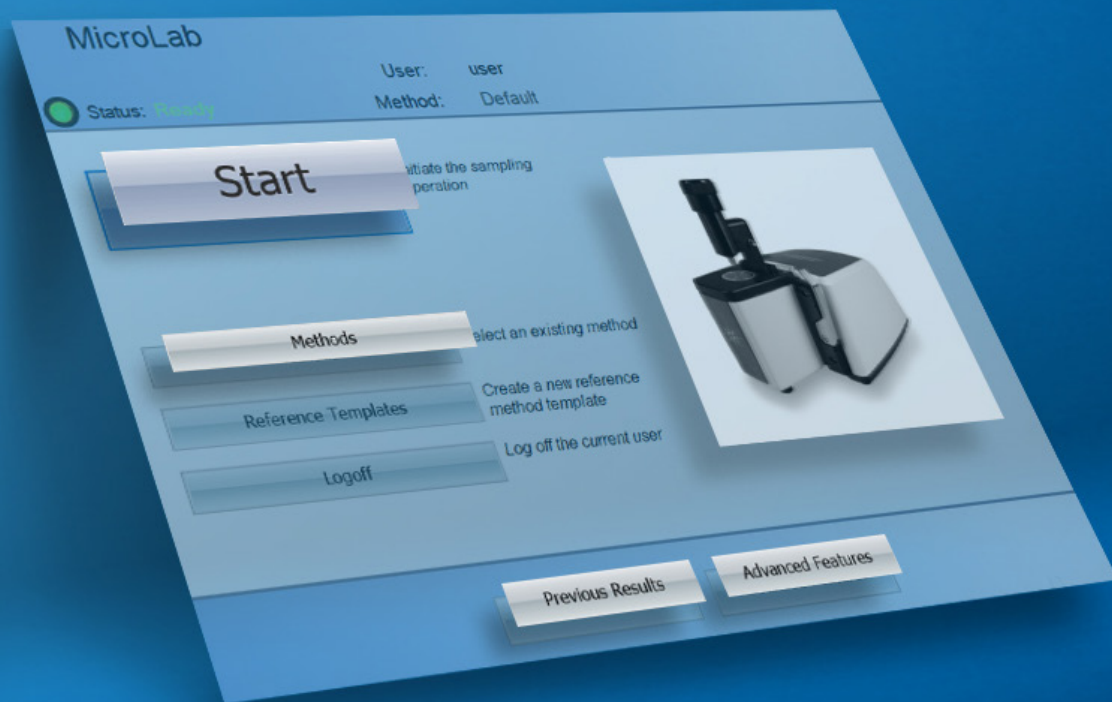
MicroLab

User: user

Status: Ready

Method: Default

Start

nitiate the sampling operation

Methods

elect an existing method

Reference Templates

Create a new reference method template

Logoff

Log off the current user

Previous Results

Advanced Features